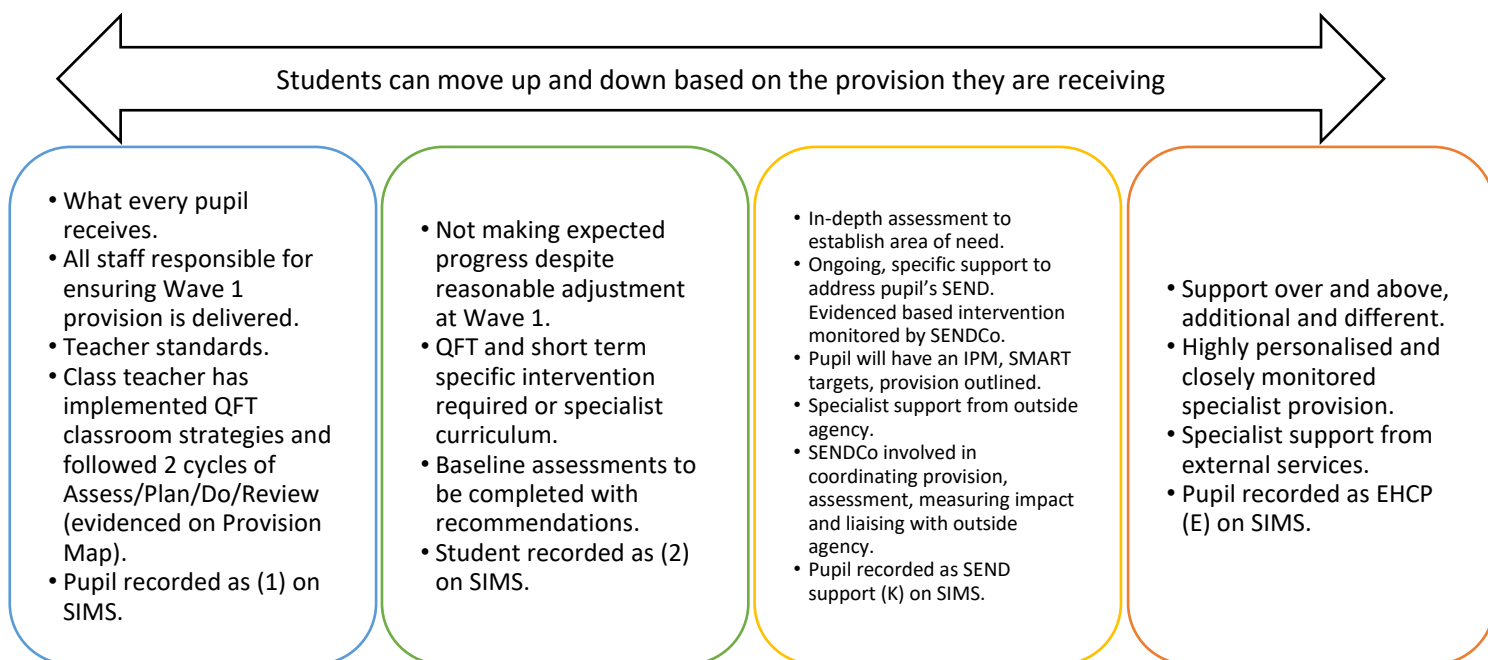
Students can move up and down based on the provision they are receiving

• What every pupil receives.
• All staff responsible for ensuring Wave 1 provision is delivered.
• Teacher standards.
• Class teacher has implemented QFT classroom strategies and followed 2 cycles of Assess/Plan/Do/Review (evidenced on Provision Map).
• Pupil recorded as (1) on SIMS.

• Not making expected progress despite reasonable adjustment at Wave 1.
• QFT and short term specific intervention required or specialist curriculum.
• Baseline assessments to be completed with recommendations.
• Student recorded as (2) on SIMS.

• In-depth assessment to establish area of need.
• Ongoing, specific support to address pupil's SEND. Evidenced based intervention monitored by SENDCo.
• Pupil will have an IPM, SMART targets, provision outlined.
• Specialist support from outside agency.
• SENDCo involved in coordinating provision, assessment, measuring impact and liaising with outside agency.
• Pupil recorded as SEND support (K) on SIMS.

• Support over and above, additional and different.
• Highly personalised and closely monitored specialist provision.
• Specialist support from external services.
• Pupil recorded as EHCP (E) on SIMS.